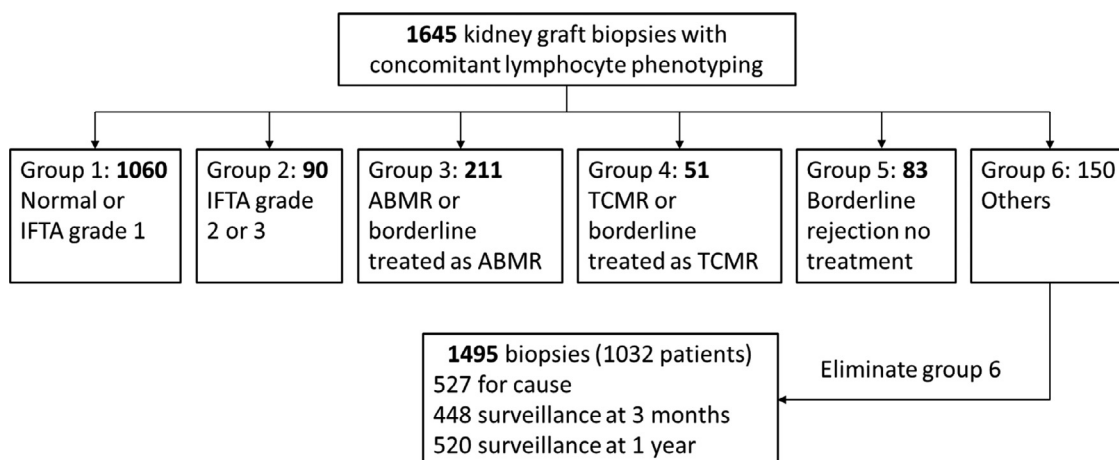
**1645** kidney graft biopsies with concomitant lymphocyte phenotyping

Group 1: **1060** Normal or IFTA grade 1

Group 2: **90** IFTA grade 2 or 3

Group 3: **211** ABMR or borderline treated as ABMR

Group 4: **51** TCMR or borderline treated as TCMR

Group 5: **83** Borderline rejection no treatment

Group 6: 150 Others

Eliminate group 6

**1495** biopsies (1032 patients)
527 for cause
448 surveillance at 3 months
520 surveillance at 1 year